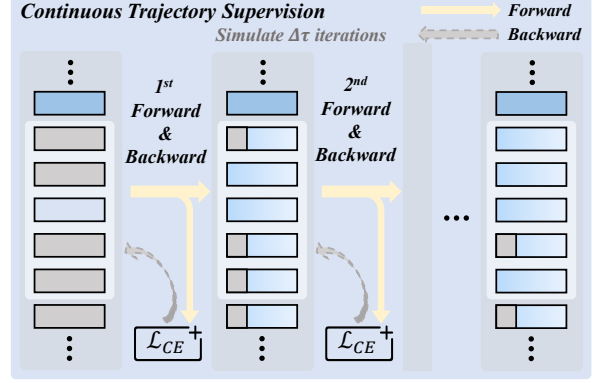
Continuous Trajectory Supervision

Forward

Backward

Simulate $\Delta\tau$ iterations

⋮

$1^{st}$ Forward & Backward

⋮

$2^{nd}$ Forward & Backward

⋮

⋮

$\mathcal{L}_{CE}$ +

⋮

$\mathcal{L}_{CE}$ +

⋯

⋮